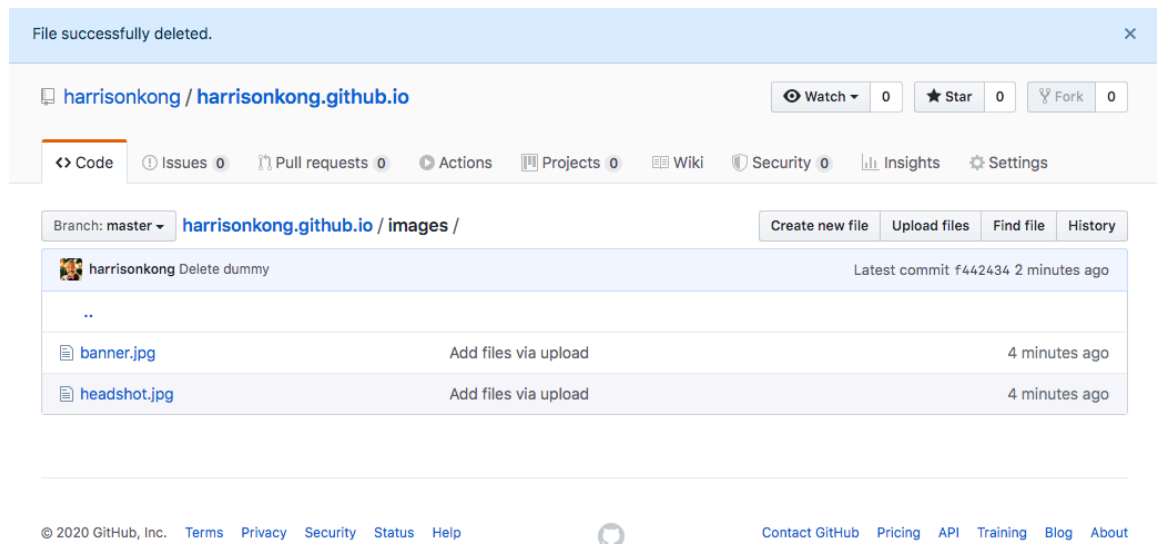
File successfully deleted.

×

harrisonkong / harrisonkong.github.io

Watch 0 Star 0 Fork 0

<> Code Issues 0 Pull requests 0 Actions Projects 0 Wiki Security 0 Insights Settings

Branch: master harrisonkong.github.io / images /

Create new file Upload files Find file History

harrisonkong Delete dummy

Latest commit f442434 2 minutes ago

..

| banner.jpg | Add files via upload | 4 minutes ago |
|---|---|---|
| headshot.jpg | Add files via upload | 4 minutes ago |

© 2020 GitHub, Inc. Terms Privacy Security Status Help

Contact GitHub Pricing API Training Blog About